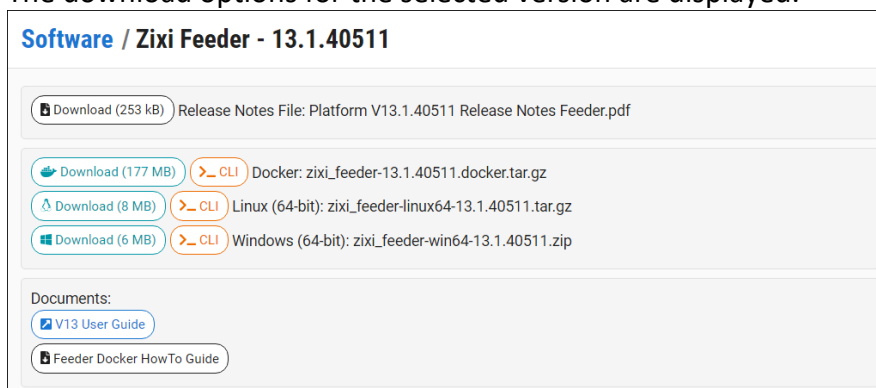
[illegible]

Software / Zixi Feeder - 13.1.40511

Download (253 kB) Release Notes File: Platform V13.1.40511 Release Notes Feeder.pdf

Download (177 MB) >_ CLI Docker: zixi_feeder-13.1.40511.docker.tar.gz
Download (8 MB) >_ CLI Linux (64-bit): zixi_feeder-linux64-13.1.40511.tar.gz
Download (6 MB) >_ CLI Windows (64-bit): zixi_feeder-win64-13.1.40511.zip

Documents:
V13 User Guide
Feeder Docker HowTo Guide